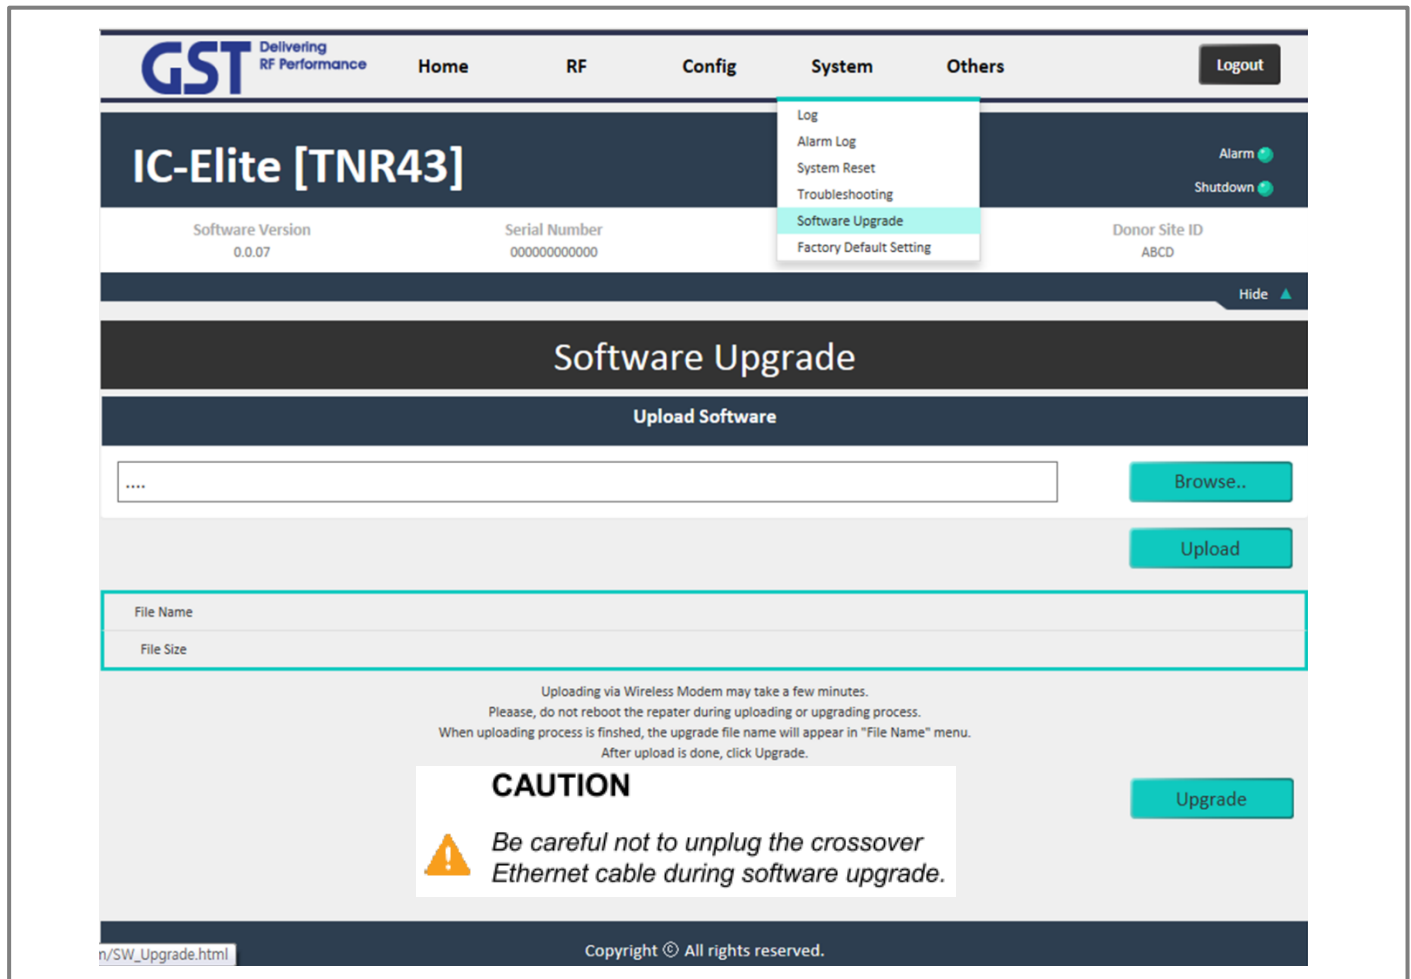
GST Delivering RF Performance

Home RF Config System Others Logout

Log
Alarm Log
System Reset
Troubleshooting
Software Upgrade
Factory Default Setting

IC-Elite [TNR43]

Alarm
Shutdown

Software Version
0.0.07

Serial Number
000000000000

Donor Site ID
ABCD

Hide

Software Upgrade

Upload Software

....

Browse..

Upload

File Name
File Size

Uploading via Wireless Modem may take a few minutes.
Please, do not reboot the repater during uploading or upgrading process.
When uploading process is finshed, the upgrade file name will appear in "File Name" menu.
After upload is done, click Upgrade.

CAUTION

Be careful not to unplug the crossover Ethernet cable during software upgrade.

Upgrade

n/SW_Upgrade.html

Copyright © All rights reserved.